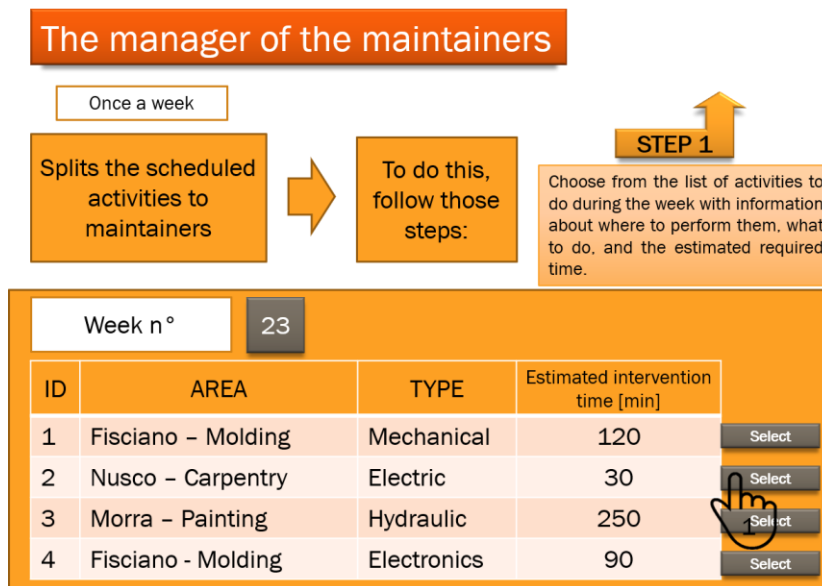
The manager of the maintainers

Once a week

Splits the scheduled activities to maintainers

To do this, follow those steps:

STEP 1

Choose from the list of activities to do during the week with information about where to perform them, what to do, and the estimated required time.

Week n°

23

| ID | AREA | TYPE | Estimated intervention time [min] |
|---|---|---|---|
| 1 | Fisciano – Molding | Mechanical | 120 |
| 2 | Nusco – Carpentry | Electric | 30 |
| 3 | Morra – Painting | Hydraulic | 250 |
| 4 | Fisciano - Molding | Electronics | 90 |

Select

Select

Select

Select